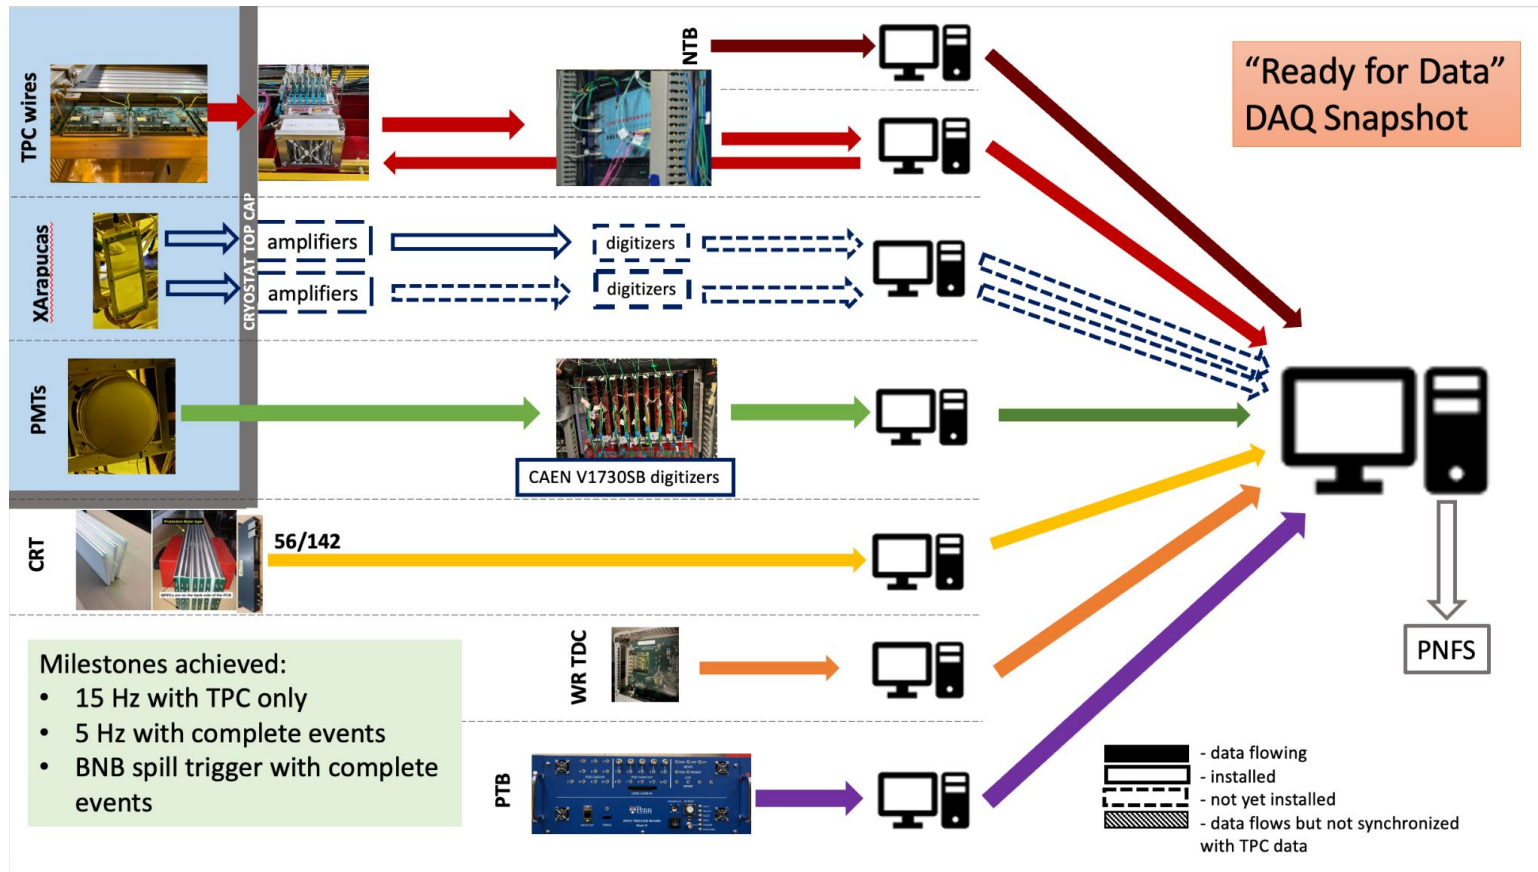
"Ready for Data"
DAQ Snapshot

TPC wires

CRYOSTAT TOP CAP

NTB

XArapucas

amplifiers

amplifiers

digitizers

digitizers

PMTs

CAEN V1730SB digitizers

CRT

56/142

WR TDC

PTB

PNFS

Milestones achieved:
• 15 Hz with TPC only
• 5 Hz with complete events
• BNB spill trigger with complete events

- data flowing
- installed
- not yet installed
- data flows but not synchronized with TPC data